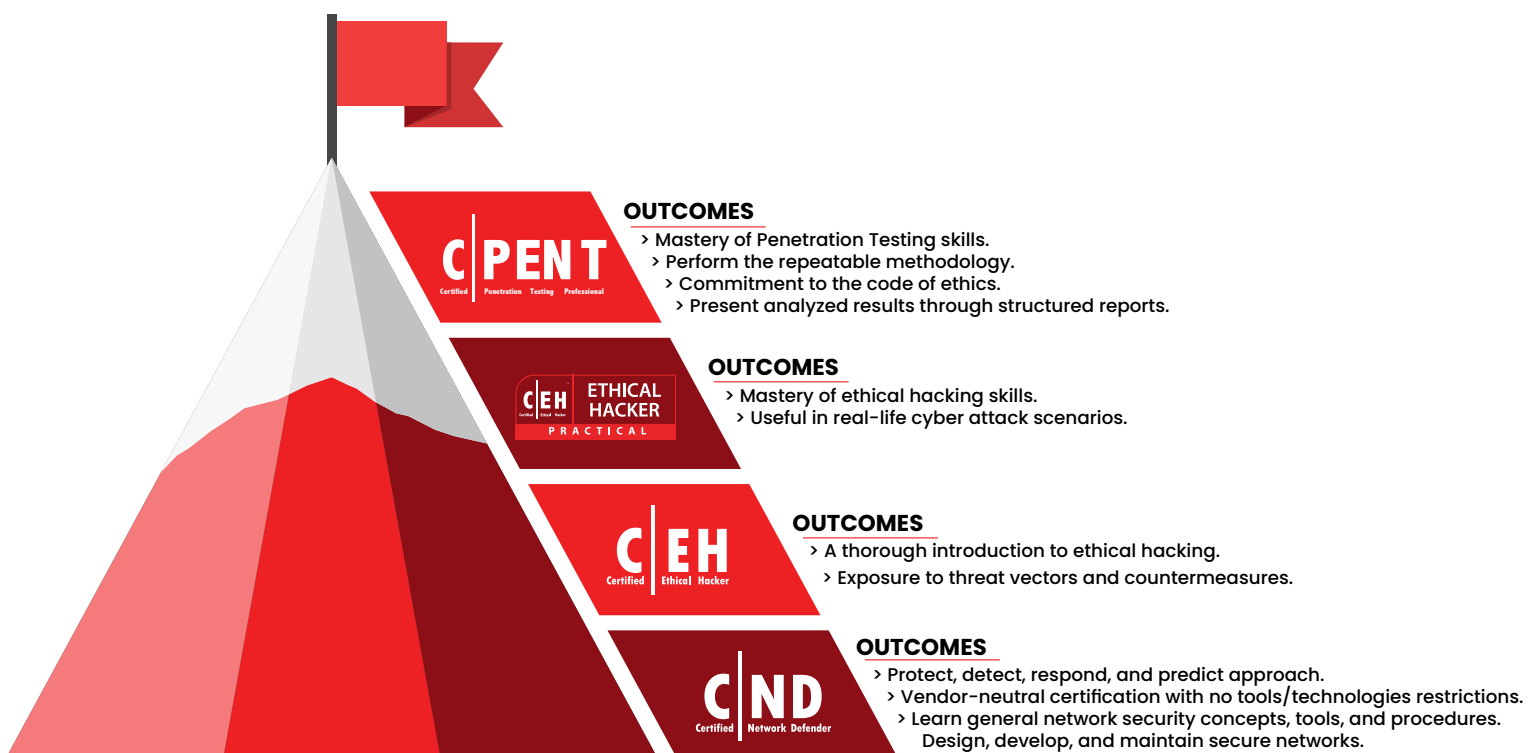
C|PENT
Certified Penetration Testing Professional

OUTCOMES
> Mastery of Penetration Testing skills.
> Perform the repeatable methodology.
> Commitment to the code of ethics.
> Present analyzed results through structured reports.

C|EH
Certified Ethical Hacker
ETHICAL HACKER
PRACTICAL

OUTCOMES
> Mastery of ethical hacking skills.
> Useful in real-life cyber attack scenarios.

C|EH
Certified Ethical Hacker

OUTCOMES
> A thorough introduction to ethical hacking.
> Exposure to threat vectors and countermeasures.

C|ND
Certified Network Defender

OUTCOMES
> Protect, detect, respond, and predict approach.
> Vendor-neutral certification with no tools/technologies restrictions.
> Learn general network security concepts, tools, and procedures. Design, develop, and maintain secure networks.